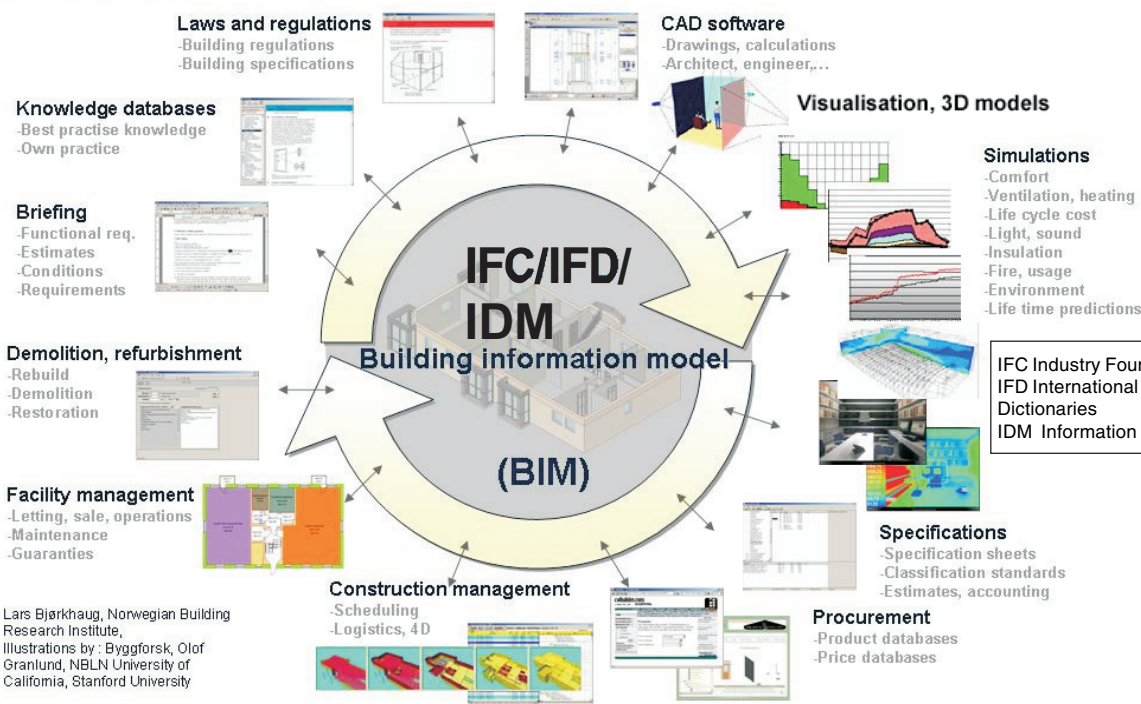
Laws and regulations
-Building regulations
-Building specifications

CAD software
-Drawings, calculations
-Architect, engineer,...

Knowledge databases
-Best practise knowledge
-Own practice

Visualisation, 3D models

Simulations
-Comfort
-Ventilation, heating
-Life cycle cost
-Light, sound
-Insulation
-Fire, usage
-Environment
-Life time predictions

Briefing
-Functional req.
-Estimates
-Conditions
-Requirements

IFC/IFD/
IDM
Building information model
(BIM)

Demolition, refurbishment
-Rebuild
-Demolition
-Restoration

IFC Industry Foun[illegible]
IFD International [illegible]
Dictionaries
IDM Information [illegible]

Facility management
-Letting, sale, operations
-Maintenance
-Guaranties

Specifications
-Specification sheets
-Classification standards
-Estimates, accounting

Construction management
-Scheduling
-Logistics, 4D

Procurement
-Product databases
-Price databases

Lars Bjørkhaug, Norwegian Building Research Institute,
Illustrations by : Byggforsk, Olof Granlund, NBLN University of California, Stanford University